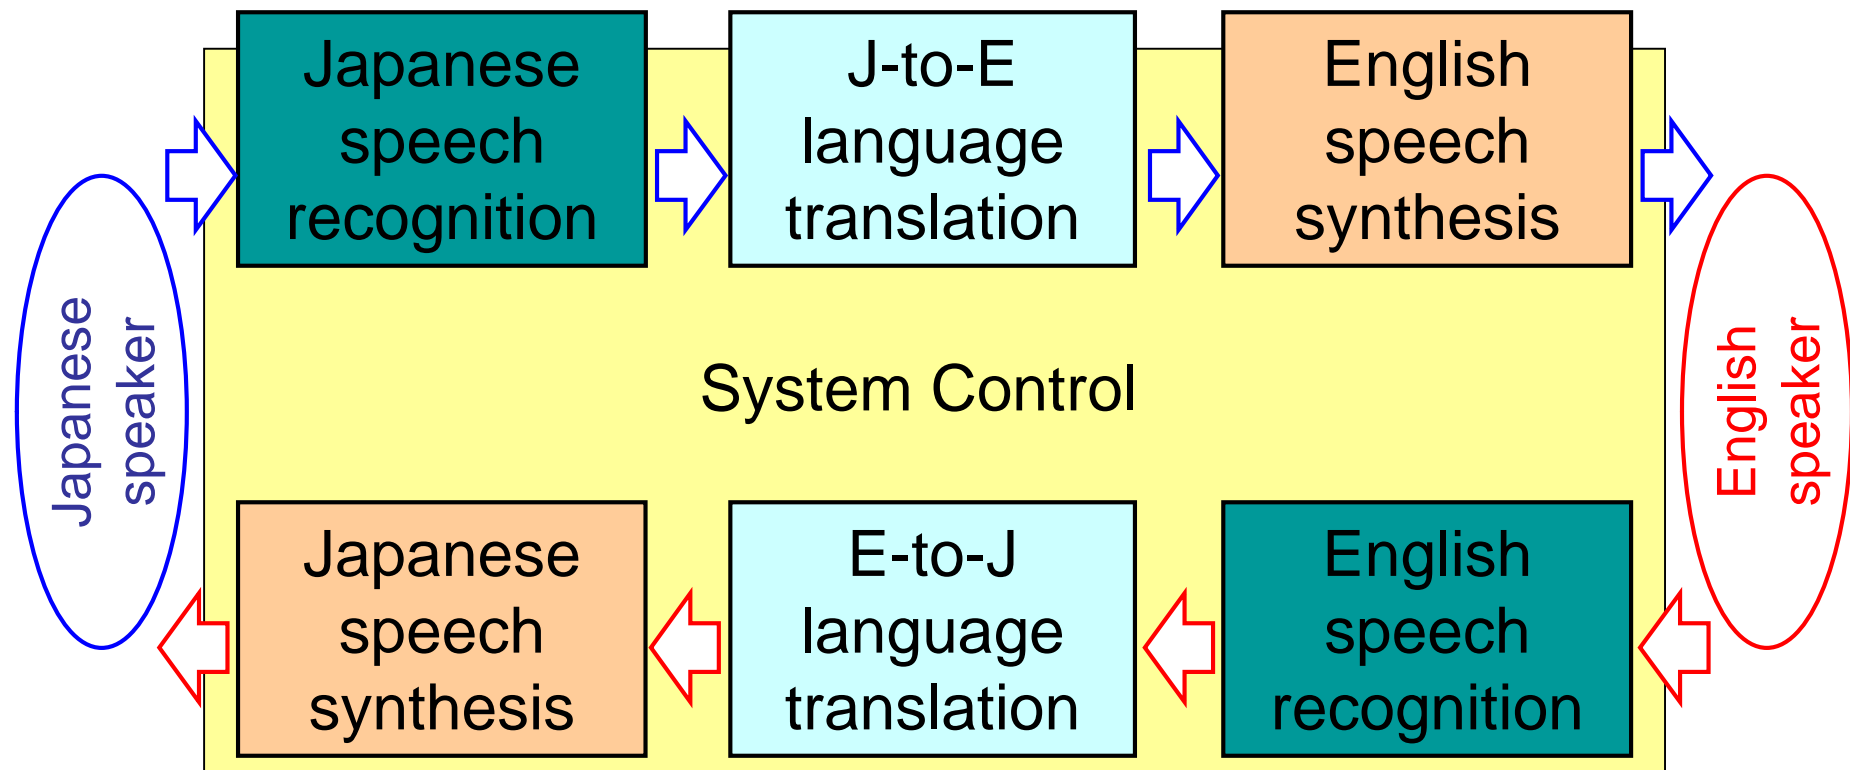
Japanese speaker

Japanese speech recognition

J-to-E language translation

English speech synthesis

English speaker

System Control

Japanese speech synthesis

E-to-J language translation

English speech recognition